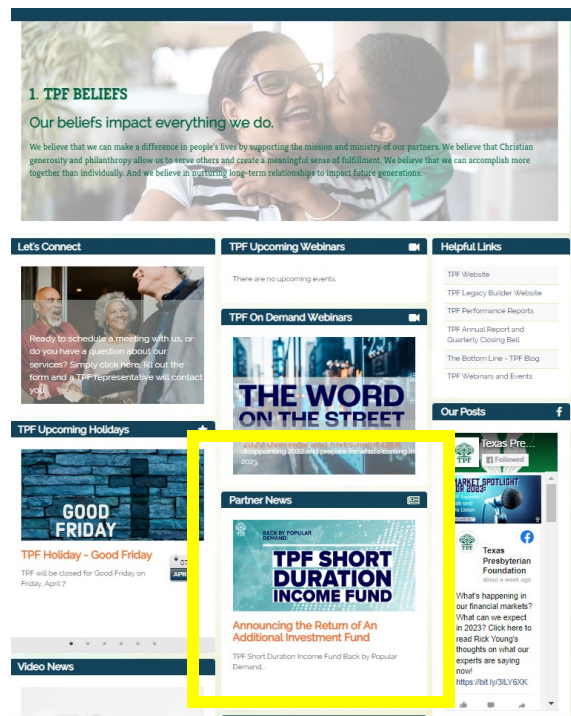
1. TPF BELIEFS

Our beliefs impact everything we do.

We believe that we can make a difference in people's lives by supporting the mission and ministry of our partners. We believe that Christian generosity and philanthropy allow us to serve others and create a meaningful sense of fulfillment. We believe that we can accomplish more together than individually. And we believe in nurturing long-term relationships to impact future generations.

Let's Connect

Ready to schedule a meeting with us, or do you have a question about our services? Simply click here, fill out the form and a TPF representative will contact you!

TPF Upcoming Holidays

GOOD FRIDAY

TPF Holiday - Good Friday

TPF will be closed for Good Friday on Friday, April 7

07 APR

Video News

TPF Upcoming Webinars

There are no upcoming events.

TPF On Demand Webinars

THE WORD ON THE STREET

2022 Overview and Investment Outlook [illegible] disappointing 2022 and prepare for what's coming in 2023

Partner News

BACK BY POPULAR DEMAND!

TPF SHORT DURATION INCOME FUND

Announcing the Return of An Additional Investment Fund

TPF Short Duration Income Fund Back by Popular Demand...

Helpful Links

TPF Website

TPF Legacy Builder Website

TPF Performance Reports

TPF Annual Report and Quarterly Closing Bell

The Bottom Line - TPF Blog

TPF Webinars and Events

Our Posts

Texas Pre...

Followed

MARKET SPOTLIGHT

Texas Presbyterian Foundation

about a week ago

What's happening in our financial markets? What can we expect in 2023? Click here to read Rick Young's thoughts on what our experts are saying now!
https://bit.ly/3ILY6XK